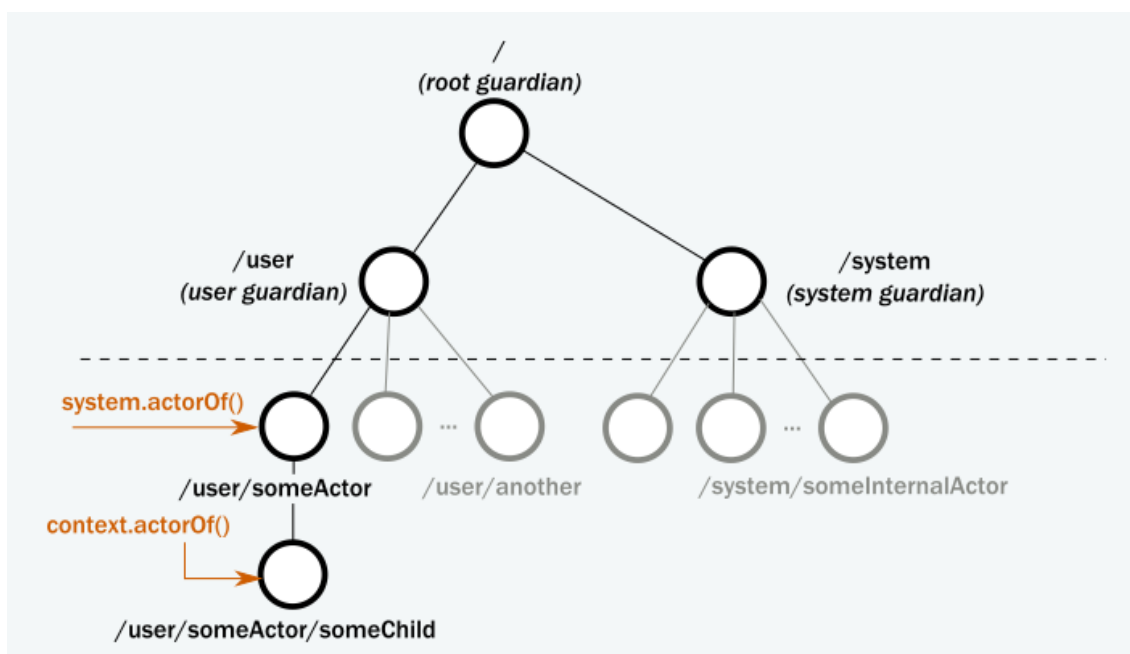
/
(root guardian)

/user
(user guardian)

/system
(system guardian)

system.actorOf()

...

...

/user/someActor

/user/another

/system/someInternalActor

context.actorOf()

/user/someActor/someChild